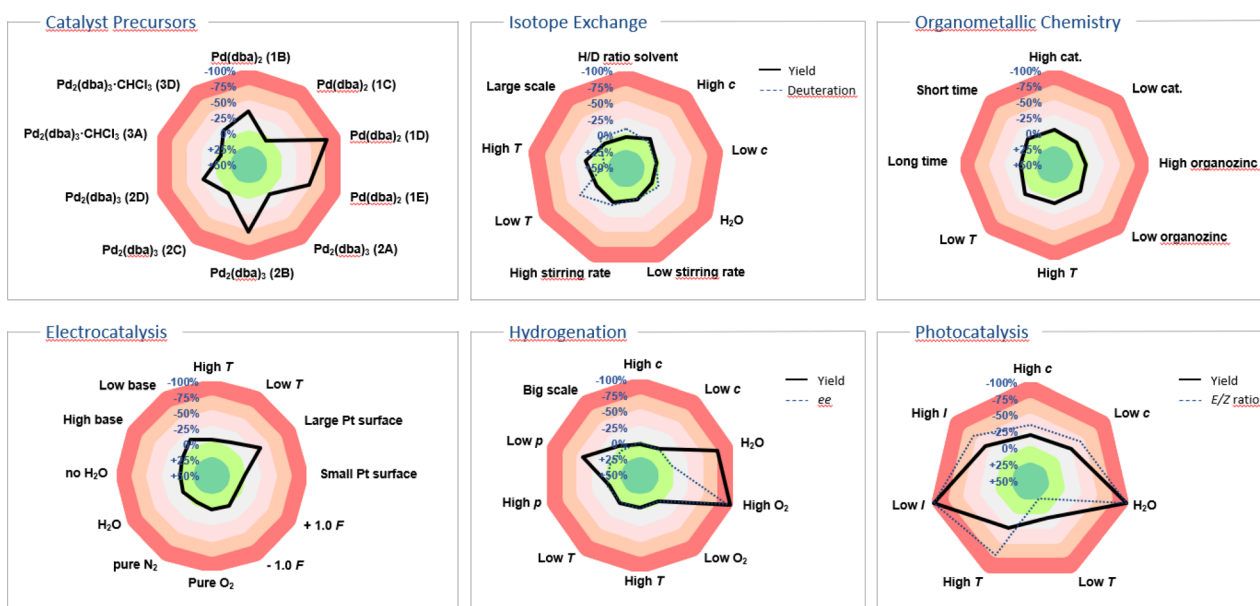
Catalyst Precursors

Pd(dba)$_2$ (1B)
Pd(dba)$_2$ (1C)
Pd(dba)$_2$ (1D)
Pd(dba)$_2$ (1E)
Pd$_2$(dba)$_3$ (2A)
Pd$_2$(dba)$_3$ (2B)
Pd$_2$(dba)$_3$ (2C)
Pd$_2$(dba)$_3$ (2D)
Pd$_2$(dba)$_3$·CHCl$_3$ (3A)
Pd$_2$(dba)$_3$·CHCl$_3$ (3D)
-100%
-75%
-50%
-25%
0%
+25%
+50%

Isotope Exchange

H/D ratio solvent
High $c$
Low $c$
H$_2$O
Low stirring rate
High stirring rate
Low $T$
High $T$
Large scale
-100%
-75%
-50%
-25%
0%
+25%
+50%
Yield
Deuteration

Organometallic Chemistry

High cat.
Low cat.
High organozinc
Low organozinc
High $T$
Low $T$
Long time
Short time
-100%
-75%
-50%
-25%
0%
+25%
+50%

Electrocatalysis

High $T$
Low $T$
Large Pt surface
Small Pt surface
+ 1.0 $F$
- 1.0 $F$
Pure O$_2$
pure N$_2$
H$_2$O
no H$_2$O
High base
Low base
-100%
-75%
-50%
-25%
0%
+25%
+50%

Hydrogenation

High $c$
Low $c$
H$_2$O
High O$_2$
Low O$_2$
High $T$
Low $T$
High $p$
Low $p$
Big scale
-100%
-75%
-50%
-25%
0%
+25%
+50%
Yield
$ee$

Photocatalysis

High $c$
Low $c$
H$_2$O
Low $T$
High $T$
Low $I$
High $I$
-100%
-75%
-50%
-25%
0%
+25%
+50%
Yield
$E/Z$ ratio